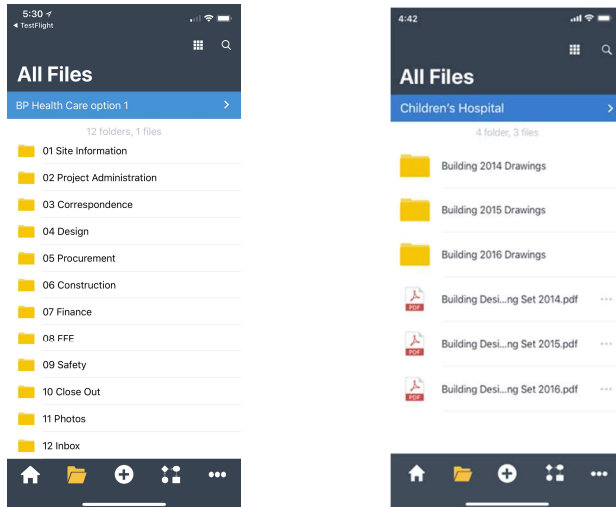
5:30
◀ TestFlight

All Files

BP Health Care option 1

12 folders, 1 files

01 Site Information
02 Project Administration
03 Correspondence
04 Design
05 Procurement
06 Construction
07 Finance
08 FFE
09 Safety
10 Close Out
11 Photos
12 Inbox

4:42

All Files

Children's Hospital

4 folder, 3 files

Building 2014 Drawings
Building 2015 Drawings
Building 2016 Drawings
PDF Building Desi...ng Set 2014.pdf
PDF Building Desi...ng Set 2015.pdf
PDF Building Desi...ng Set 2016.pdf